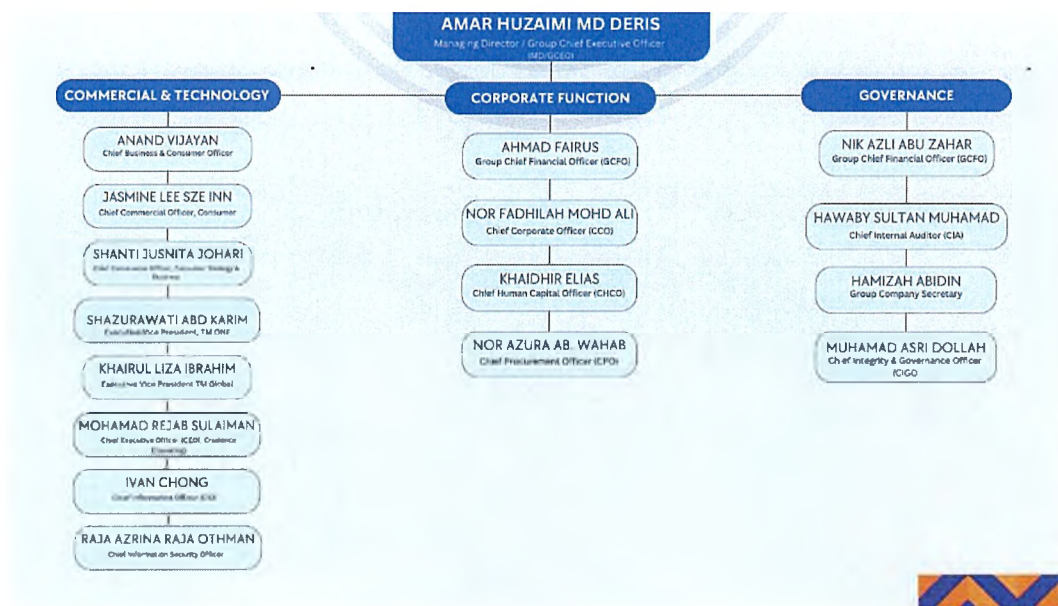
AMAR HUZAIMI MD DERIS
Managing Director / Group Chief Executive Officer (MD/GCEO)

COMMERCIAL & TECHNOLOGY

ANAND VIJAYAN
Chief Business & Consumer Officer

JASMINE LEE SZE INN
Chief Commercial Officer, Consumer

SHANTI JUSNITA JOHARI
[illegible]

SHAZURAWATI ABD KARIM
Executive Vice President, TM ONE

KHAIRUL LIZA IBRAHIM
Executive Vice President TM Global

MOHAMAD REJAB SULAIMAN
Chief Executive Officer (CEO), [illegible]

IVAN CHONG
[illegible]

RAJA AZRINA RAJA OTHMAN
Chief Information Security Officer

CORPORATE FUNCTION

AHMAD FAIRUS
Group Chief Financial Officer (GCFO)

NOR FADHILAH MOHD ALI
Chief Corporate Officer (CCO)

KHAIDHIR ELIAS
Chief Human Capital Officer (CHCO)

NOR AZURA AB. WAHAB
Chief Procurement Officer (CPO)

GOVERNANCE

NIK AZLI ABU ZAHAR
Group Chief Financial Officer (GCFO)

HAWABY SULTAN MUHAMAD
Chief Internal Auditor (CIA)

HAMIZAH ABIDIN
Group Company Secretary

MUHAMAD ASRI DOLLAH
Chief Integrity & Governance Officer (CIGO)